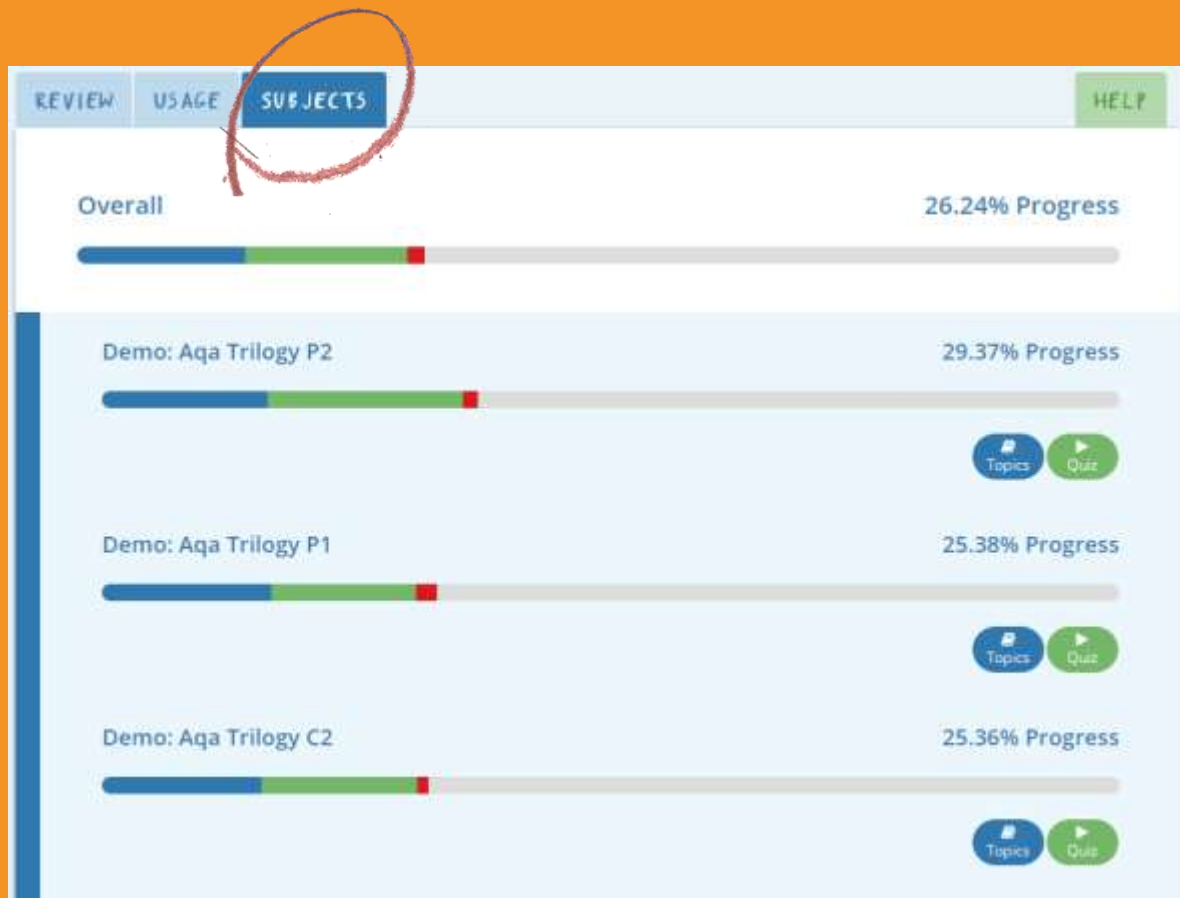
REVIEW USAGE SUBJECTS HELP

Overall 26.24% Progress

Demo: Aqa Trilogy P2 29.37% Progress

Topics Quiz

Demo: Aqa Trilogy P1 25.38% Progress

Topics Quiz

Demo: Aqa Trilogy C2 25.36% Progress

Topics Quiz